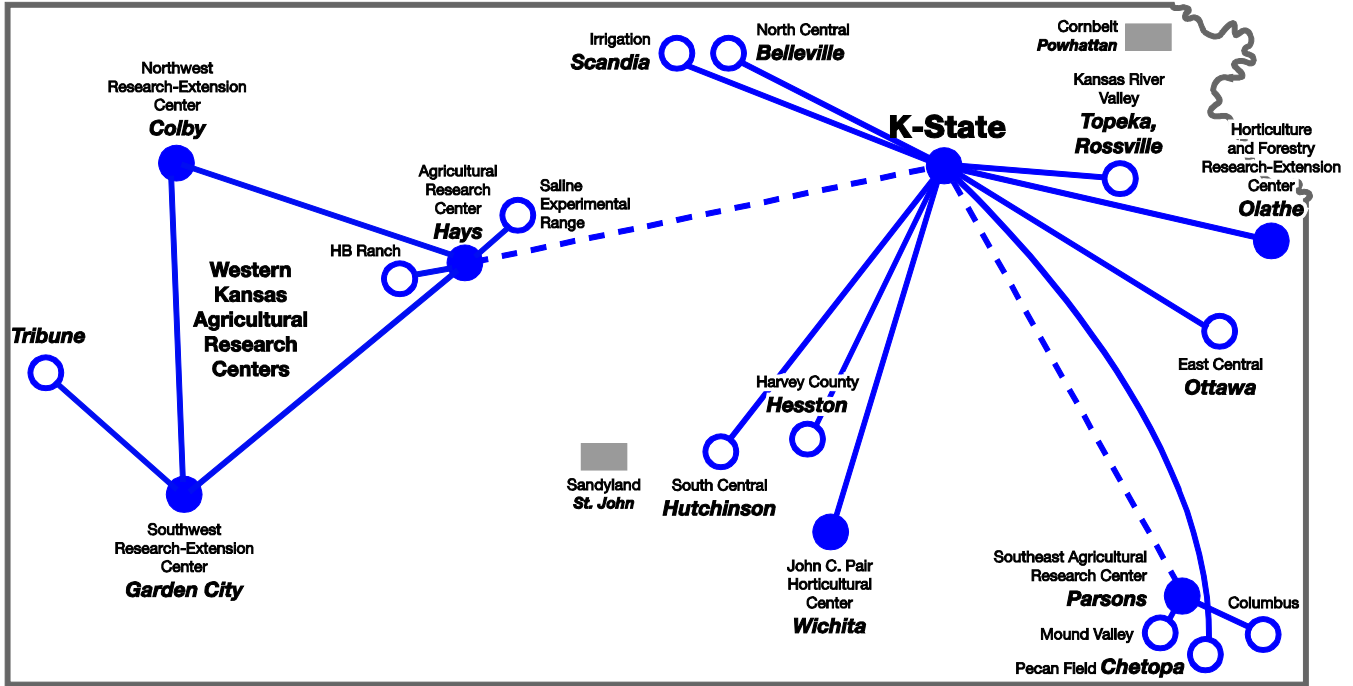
Irrigation
Scandia

North Central
Belleville

Cornbelt
Powhattan

Kansas River Valley
Topeka, Rossville

K-State

Horticulture and Forestry Research-Extension Center
Olathe

Northwest Research-Extension Center
Colby

Agricultural Research Center
Hays

Saline Experimental Range

HB Ranch

Western Kansas Agricultural Research Centers

Tribune

East Central
Ottawa

Harvey County
Hesston

Sandyland
St. John

South Central
Hutchinson

Southwest Research-Extension Center
Garden City

John C. Pair Horticultural Center
Wichita

Southeast Agricultural Research Center
Parsons

Columbus

Mound Valley

Pecan Field Chetopa